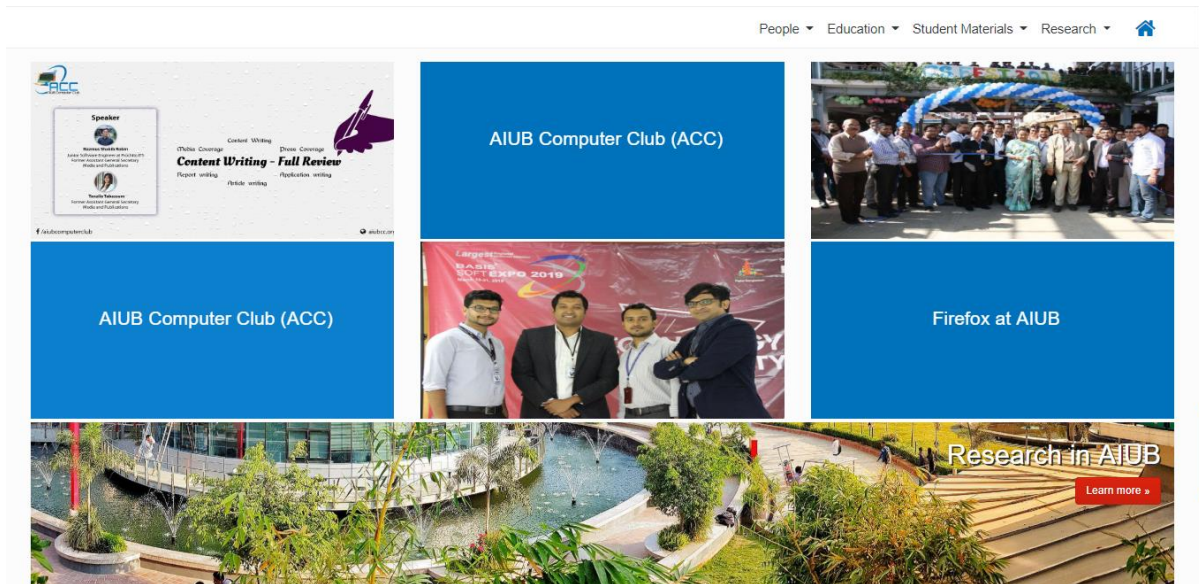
People ▾ Education ▾ Student Materials ▾ Research ▾

ACC

Speaker

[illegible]

Content Writing
Media Coverage Press Coverage
Content Writing - Full Review
Report writing Application writing
Article writing

/aiubcomputerclub

aiubcc.com

AIUB Computer Club (ACC)

AIUB Computer Club (ACC)

Largest BASIS SOFTEXPO 2019

Firefox at AIUB

Research in AIUB

Learn more »